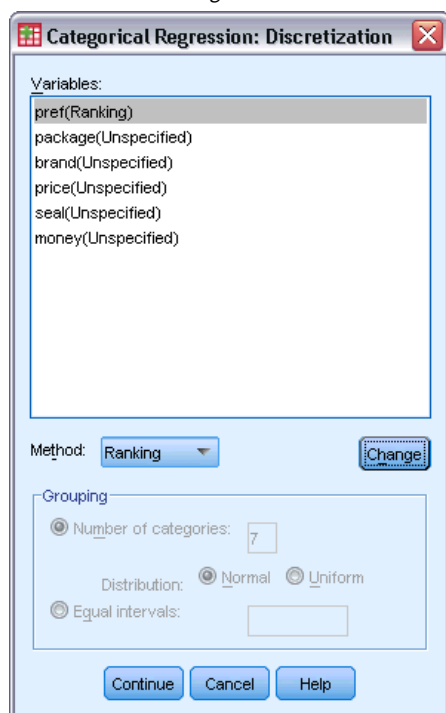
Categorical Regression: Discretization

Variables:
pref(Ranking)
package(Unspecified)
brand(Unspecified)
price(Unspecified)
seal(Unspecified)
money(Unspecified)

Method: Ranking

Change

Grouping

Number of categories: 7

Distribution: Normal Uniform

Equal intervals:

Continue Cancel Help